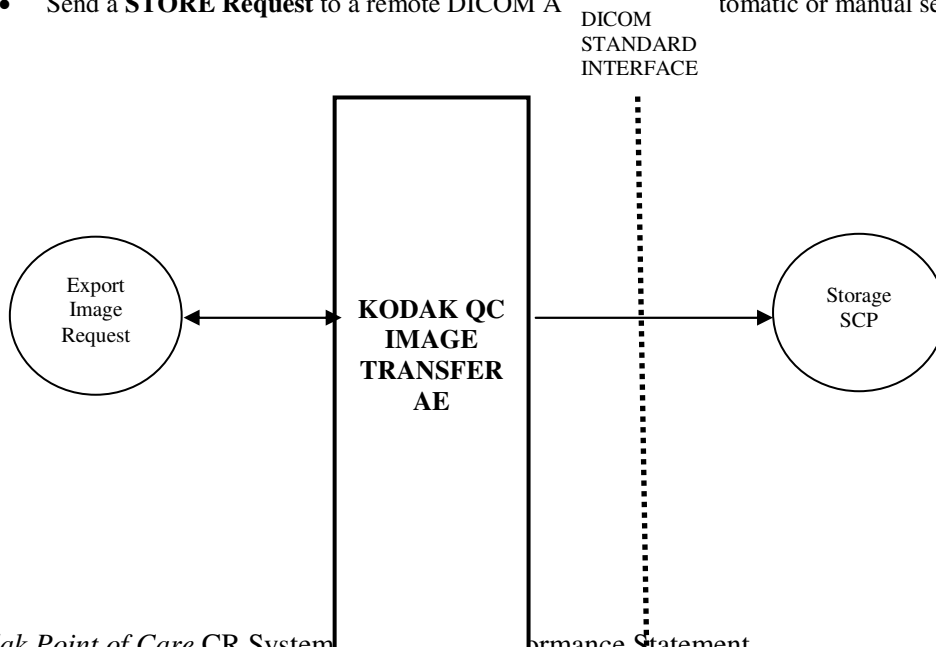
• Send a **STORE Request** to a remote DICOM A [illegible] tomatic or manual se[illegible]

DICOM STANDARD INTERFACE

Export Image Request

**KODAK QC IMAGE TRANSFER AE**

Storage SCP

*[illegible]ak Point of Care* CR System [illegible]rmance Statement